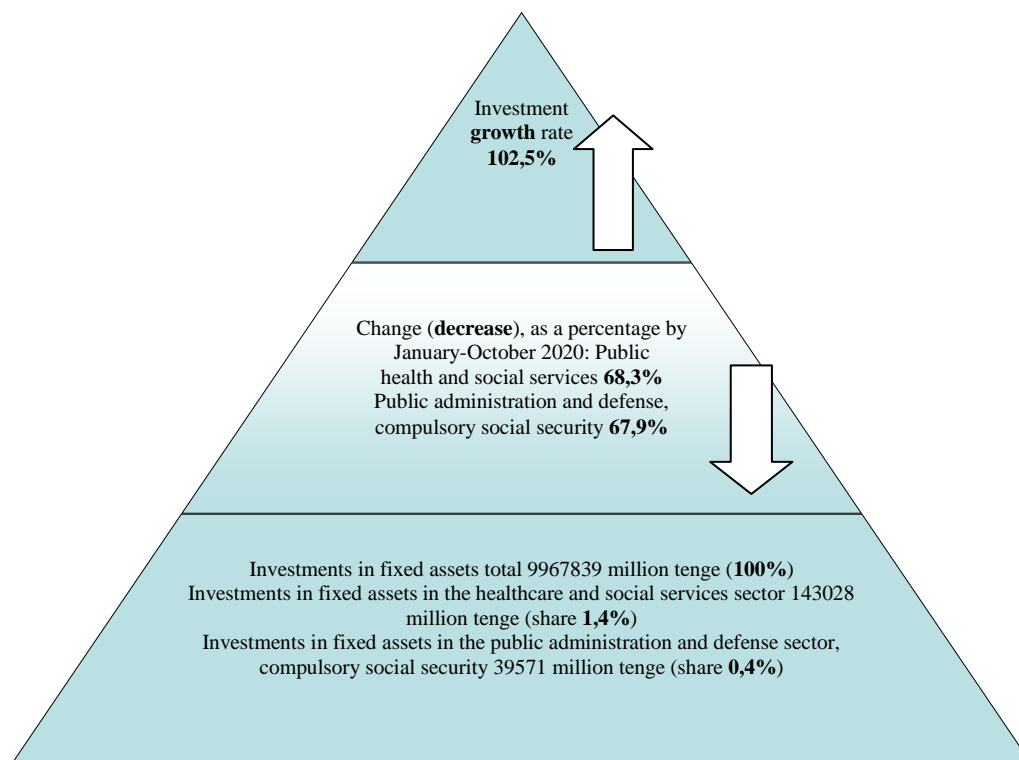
Investment **growth** rate **102,5%**

Change (**decrease**), as a percentage by January-October 2020: Public health and social services **68,3%**
Public administration and defense, compulsory social security **67,9%**

Investments in fixed assets total 9967839 million tenge (**100%**)
Investments in fixed assets in the healthcare and social services sector 143028 million tenge (share **1,4%**)
Investments in fixed assets in the public administration and defense sector, compulsory social security 39571 million tenge (share **0,4%**)